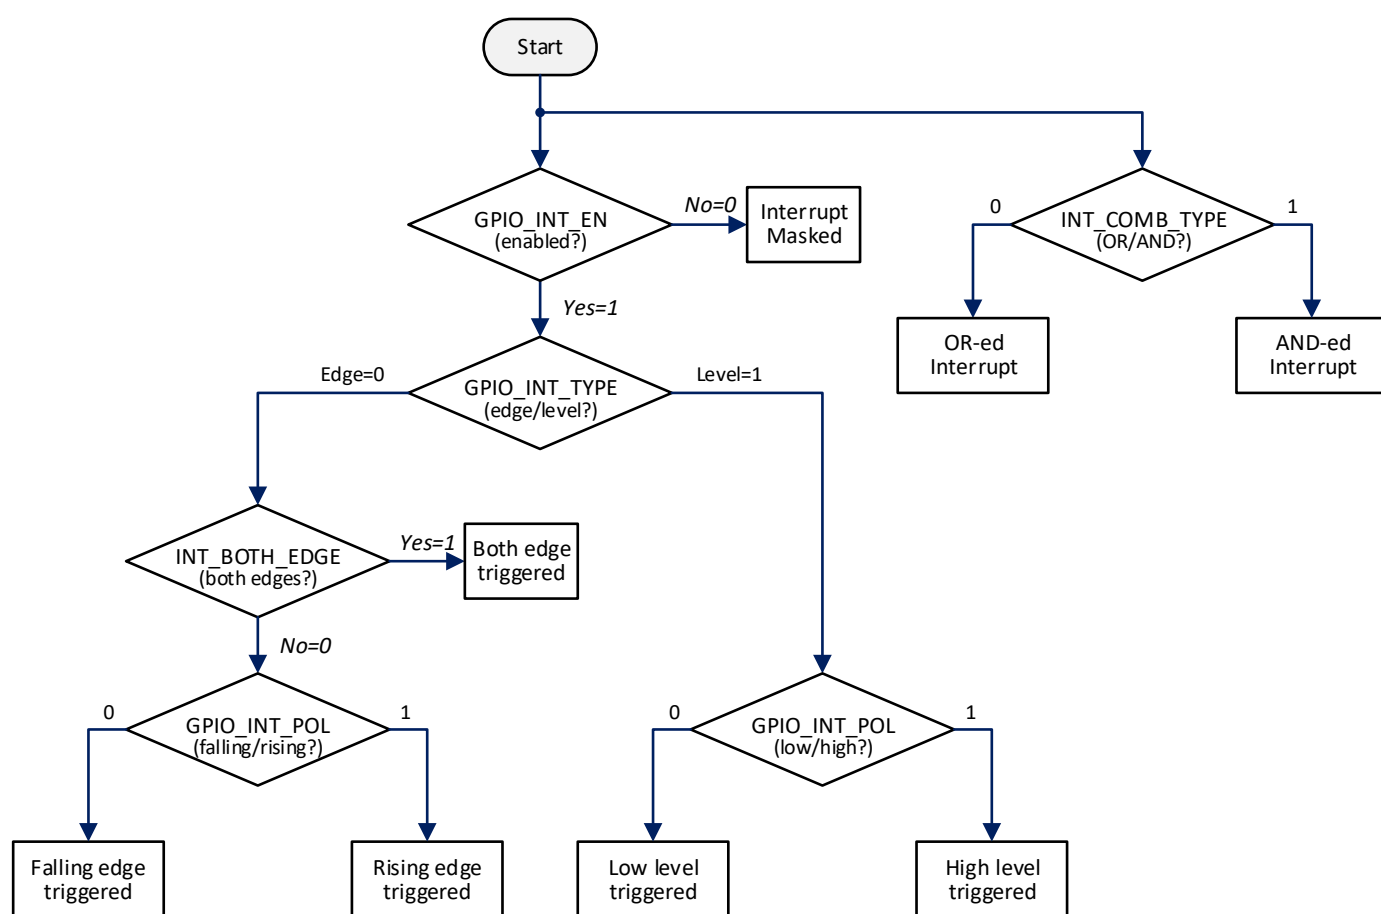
Start

GPIO_INT_EN
(enabled?)

No=0

Interrupt Masked

Yes=1

INT_COMB_TYPE
(OR/AND?)

0

1

OR-ed Interrupt

AND-ed Interrupt

Edge=0

GPIO_INT_TYPE
(edge/level?)

Level=1

INT_BOTH_EDGE
(both edges?)

Yes=1

Both edge triggered

No=0

0

GPIO_INT_POL
(falling/rising?)

1

0

GPIO_INT_POL
(low/high?)

1

Falling edge triggered

Rising edge triggered

Low level triggered

High level triggered